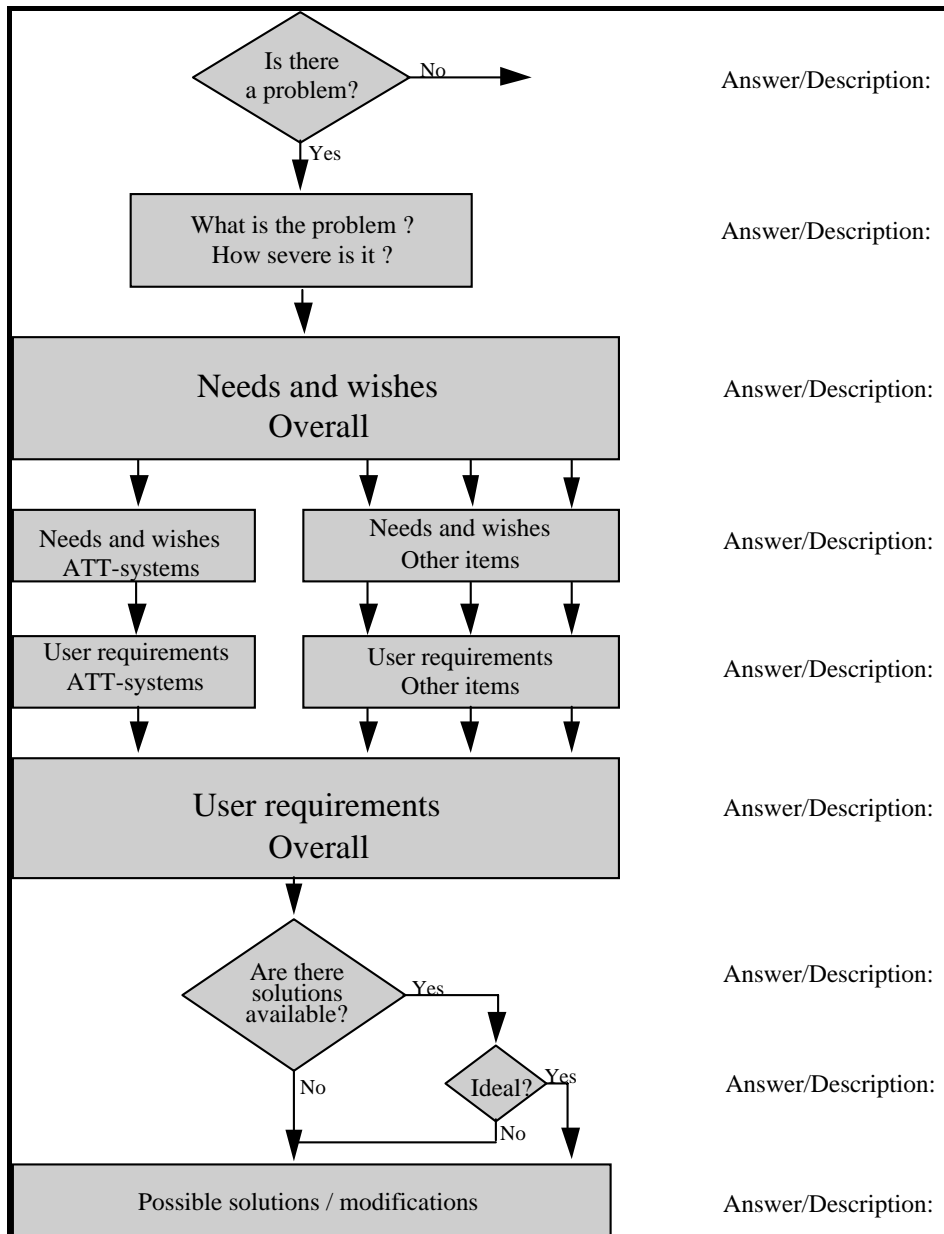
Is there a problem?

No

Answer/Description:

Yes

What is the problem ?
How severe is it ?

Answer/Description:

Needs and wishes
Overall

Answer/Description:

Needs and wishes
ATT-systems

Needs and wishes
Other items

Answer/Description:

User requirements
ATT-systems

User requirements
Other items

Answer/Description:

User requirements
Overall

Answer/Description:

Are there solutions available?

Yes

Answer/Description:

Ideal?

Yes

No

No

Answer/Description:

Possible solutions / modifications

Answer/Description: